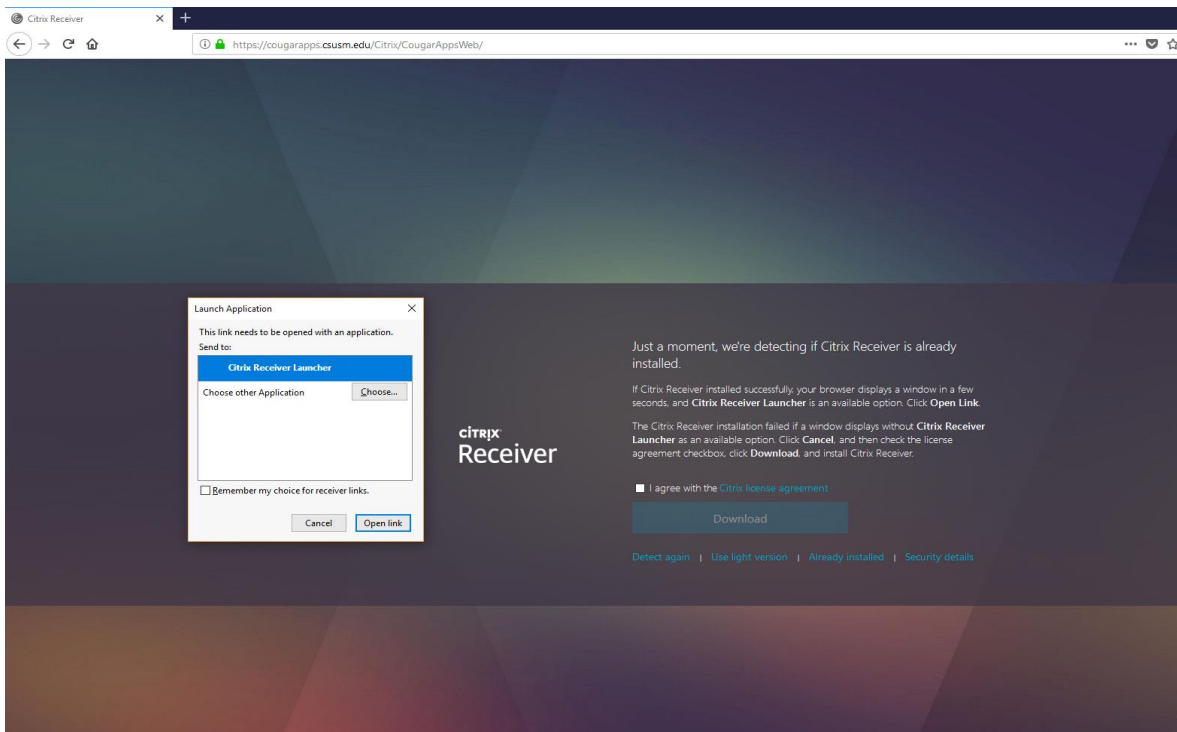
Citrix Receiver ×

https://cougarapps.csusm.edu/Citrix/CougarAppsWeb/

Launch Application ×

This link needs to be opened with an application.
Send to:

Citrix Receiver Launcher

Choose other Application Choose...

Remember my choice for receiver links.

Cancel Open link

CITRIX
Receiver

Just a moment, we're detecting if Citrix Receiver is already installed.

If Citrix Receiver installed successfully, your browser displays a window in a few seconds, and **Citrix Receiver Launcher** is an available option. Click **Open Link**.

The Citrix Receiver installation failed if a window displays without **Citrix Receiver Launcher** as an available option. Click **Cancel**, and then check the license agreement checkbox, click **Download**, and install Citrix Receiver.

I agree with the Citrix license agreement

Download

Detect again | Use light version | Already installed | Security details